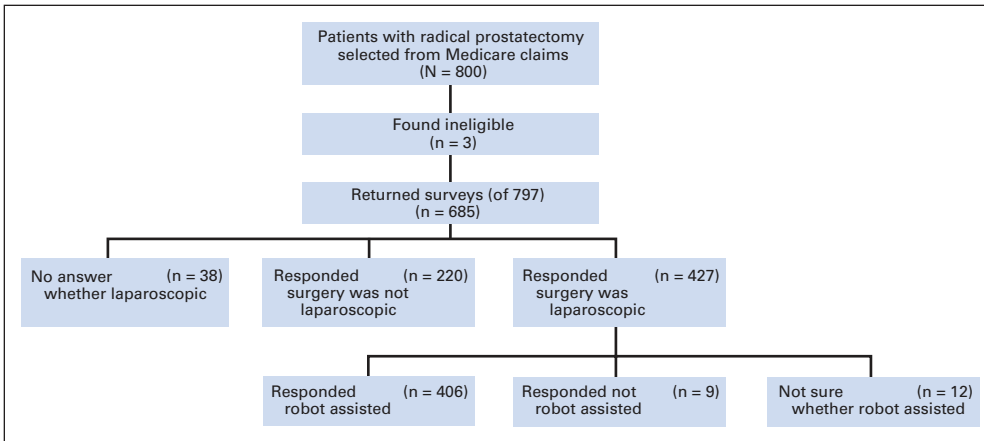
Patients with radical prostatectomy selected from Medicare claims (N = 800)

Found ineligible (n = 3)

Returned surveys (of 797) (n = 685)

No answer whether laparoscopic (n = 38)

Responded surgery was not laparoscopic (n = 220)

Responded surgery was laparoscopic (n = 427)

Responded robot assisted (n = 406)

Responded not robot assisted (n = 9)

Not sure whether robot assisted (n = 12)